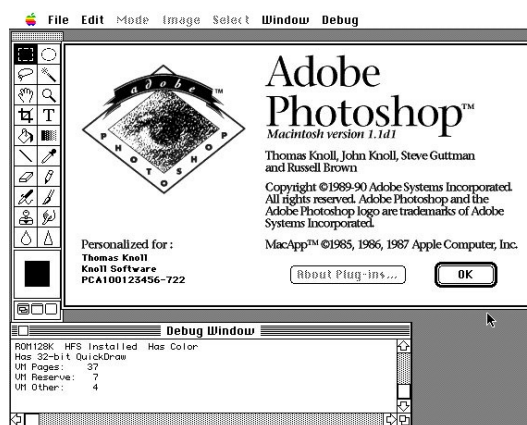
File Edit Mode Image Select Window Debug

adobe
PHOTOSHOP

Adobe
Photoshop™
Macintosh version 1.1d1

Thomas Knoll, John Knoll, Steve Guttman and Russell Brown

Copyright ©1989-90 Adobe Systems Incorporated. All rights reserved. Adobe Photoshop and the Adobe Photoshop logo are trademarks of Adobe Systems Incorporated.

Personalized for :
Thomas Knoll
Knoll Software
PCA100123456-722

MacApp™ ©1985, 1986, 1987 Apple Computer, Inc.

About Plug-ins...

OK

Debug Window

ROM128K HFS Installed Has Color
Has 32-bit QuickDraw
VM Pages: 37
VM Reserve: 7
VM Other: 4